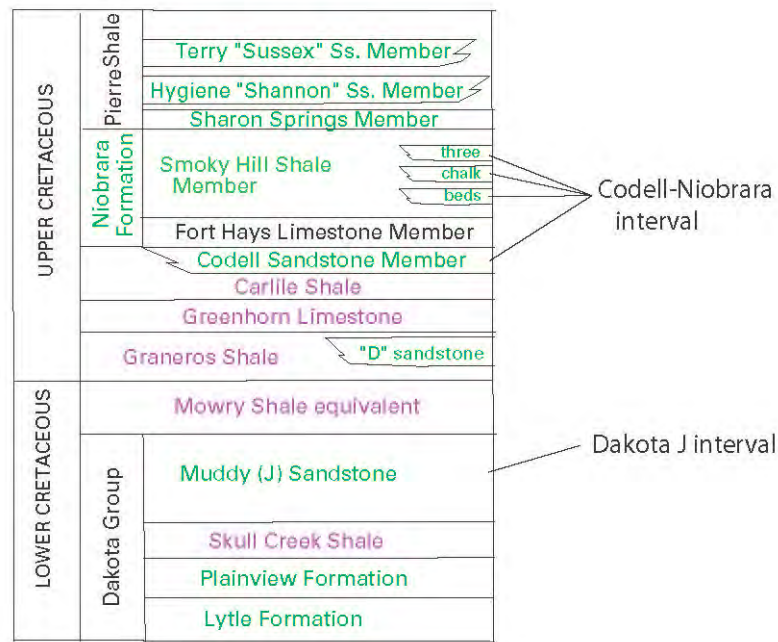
UPPER CRETACEOUS
Pierre Shale
Terry "Sussex" Ss. Member
Hygiene "Shannon" Ss. Member
Sharon Springs Member
Niobrara Formation
Smoky Hill Shale Member
three
chalk
beds
Codell-Niobrara interval
Fort Hays Limestone Member
Codell Sandstone Member
Carlile Shale
Greenhorn Limestone
Graneros Shale
"D" sandstone
LOWER CRETACEOUS
Mowry Shale equivalent
Dakota Group
Muddy (J) Sandstone
Dakota J interval
Skull Creek Shale
Plainview Formation
Lytle Formation